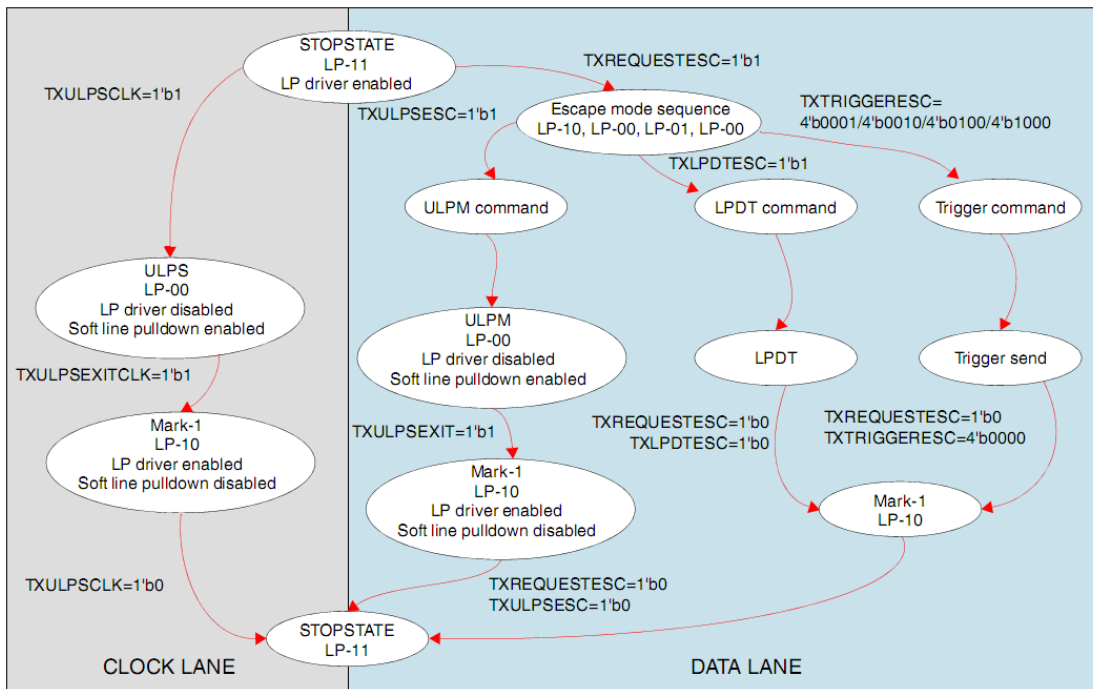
STOPSTATE
LP-11
LP driver enabled

TXREQUESTESC=1'b1

TXULPSCLK=1'b1

TXULPSESC=1'b1

Escape mode sequence
LP-10, LP-00, LP-01, LP-00

TXTRIGGERESC=
4'b0001/4'b0010/4'b0100/4'b1000

TXLPDTESC=1'b1

ULPM command

LPDT command

Trigger command

ULPS
LP-00
LP driver disabled
Soft line pulldown enabled

ULPM
LP-00
LP driver disabled
Soft line pulldown enabled

LPDT

Trigger send

TXULPSEXITCLK=1'b1

Mark-1
LP-10
LP driver enabled
Soft line pulldown disabled

TXULPSEXIT=1'b1

TXREQUESTESC=1'b0
TXLPDTESC=1'b0

TXREQUESTESC=1'b0
TXTRIGGERESC=4'b0000

Mark-1
LP-10
LP driver enabled
Soft line pulldown disabled

Mark-1
LP-10

TXULPSCLK=1'b0

TXREQUESTESC=1'b0
TXULPSESC=1'b0

STOPSTATE
LP-11

CLOCK LANE

DATA LANE